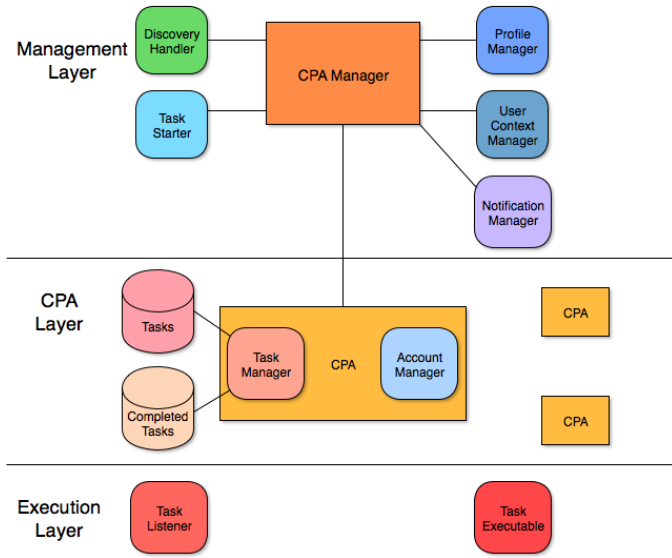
Management Layer

Discovery Handler

CPA Manager

Profile Manager

Task Starter

User Context Manager

Notification Manager

CPA Layer

Tasks

Task Manager

CPA

Account Manager

CPA

Completed Tasks

CPA

Execution Layer

Task Listener

Task Executable